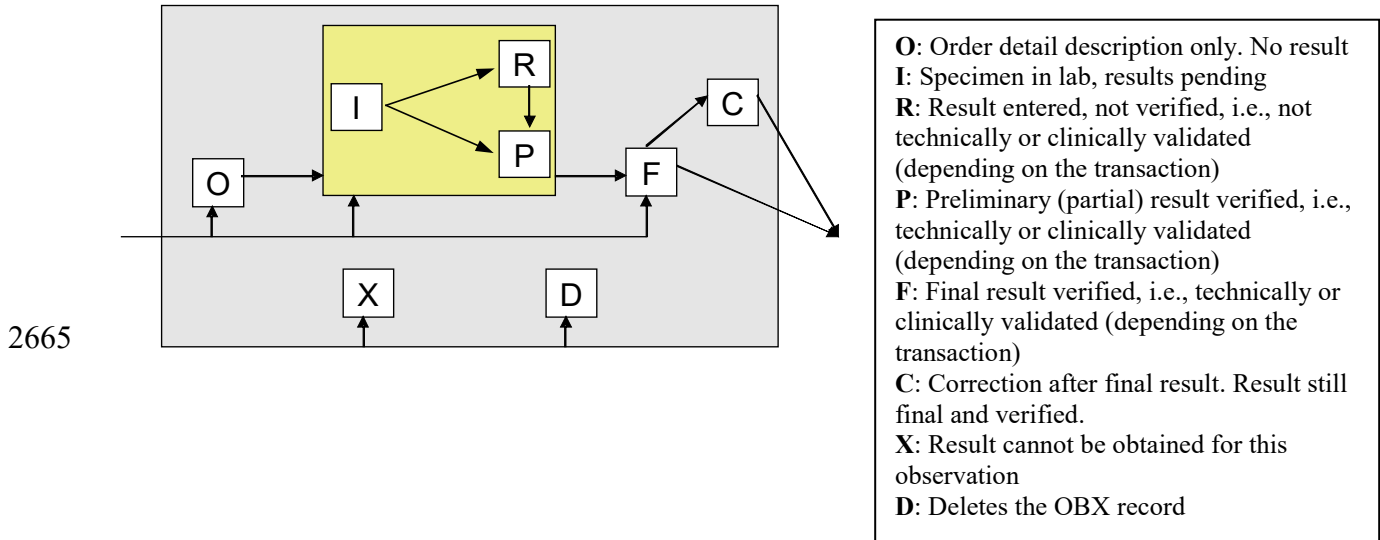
R

I

C

P

O

F

X

D

2665

**O**: Order detail description only. No result
**I**: Specimen in lab, results pending
**R**: Result entered, not verified, i.e., not technically or clinically validated (depending on the transaction)
**P**: Preliminary (partial) result verified, i.e., technically or clinically validated (depending on the transaction)
**F**: Final result verified, i.e., technically or clinically validated (depending on the transaction)
**C**: Correction after final result. Result still final and verified.
**X**: Result cannot be obtained for this observation
**D**: Deletes the OBX record